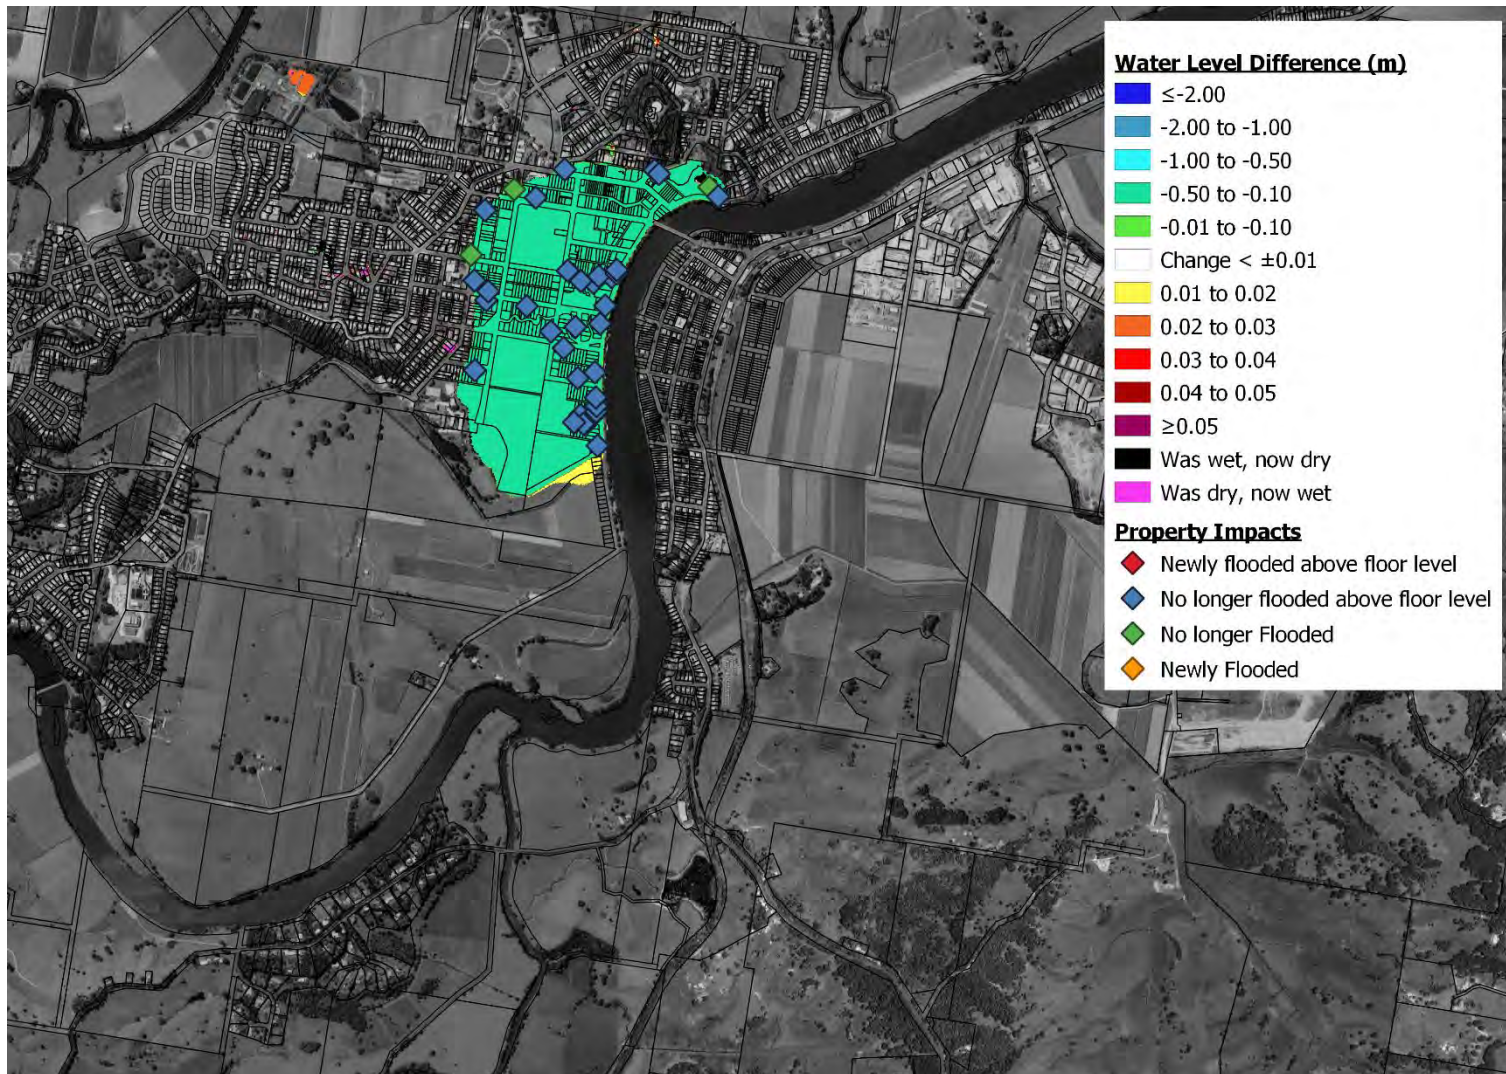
Water Level Difference (m)
≤-2.00
-2.00 to -1.00
-1.00 to -0.50
-0.50 to -0.10
-0.01 to -0.10
Change < ±0.01
0.01 to 0.02
0.02 to 0.03
0.03 to 0.04
0.04 to 0.05
≥0.05
Was wet, now dry
Was dry, now wet

Property Impacts
Newly flooded above floor level
No longer flooded above floor level
No longer Flooded
Newly Flooded